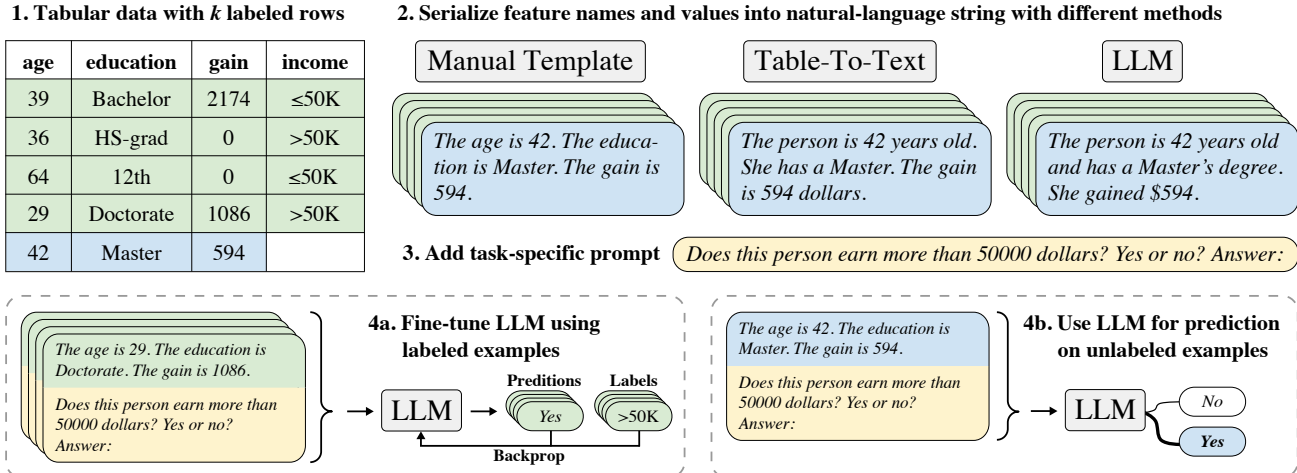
1. Tabular data with *k* labeled rows

| age | education | gain | income |
|---|---|---|---|
| 39 | Bachelor | 2174 | ≤50K |
| 36 | HS-grad | 0 | >50K |
| 64 | 12th | 0 | ≤50K |
| 29 | Doctorate | 1086 | >50K |
| 42 | Master | 594 | |

2. Serialize feature names and values into natural-language string with different methods

Manual Template

The age is 42. The education is Master. The gain is 594.

Table-To-Text

The person is 42 years old. She has a Master. The gain is 594 dollars.

LLM

The person is 42 years old and has a Master's degree. She gained $594.

3. Add task-specific prompt

Does this person earn more than 50000 dollars? Yes or no? Answer:

The age is 29. The education is Doctorate. The gain is 1086.

Does this person earn more than 50000 dollars? Yes or no? Answer:

4a. Fine-tune LLM using labeled examples

LLM

Preditions

Yes

Labels

>50K

Backprop

The age is 42. The education is Master. The gain is 594.

Does this person earn more than 50000 dollars? Yes or no? Answer:

4b. Use LLM for prediction on unlabeled examples

LLM

No

Yes